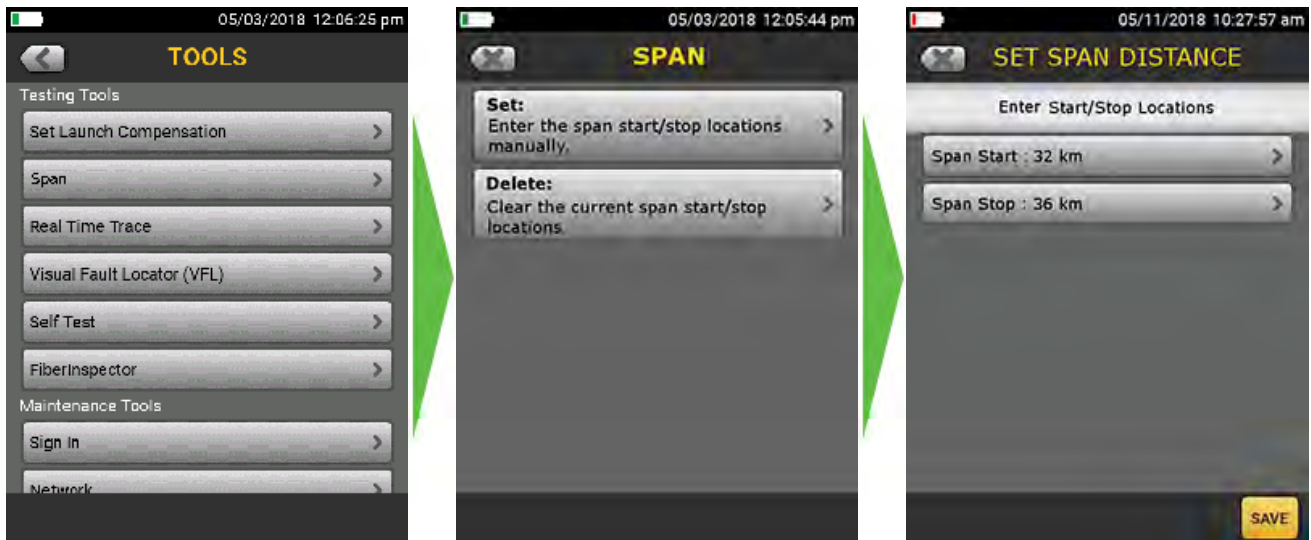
05/03/2018 12:06:25 pm

TOOLS

Testing Tools

Set Launch Compensation

Span

Real Time Trace

Visual Fault Locator (VFL)

Self Test

FiberInspector

Maintenance Tools

Sign In

Network

05/03/2018 12:05:44 pm

SPAN

Set:
Enter the span start/stop locations manually.

Delete:
Clear the current span start/stop locations.

05/11/2018 10:27:57 am

SET SPAN DISTANCE

Enter Start/Stop Locations

Span Start : 32 km

Span Stop : 36 km

SAVE